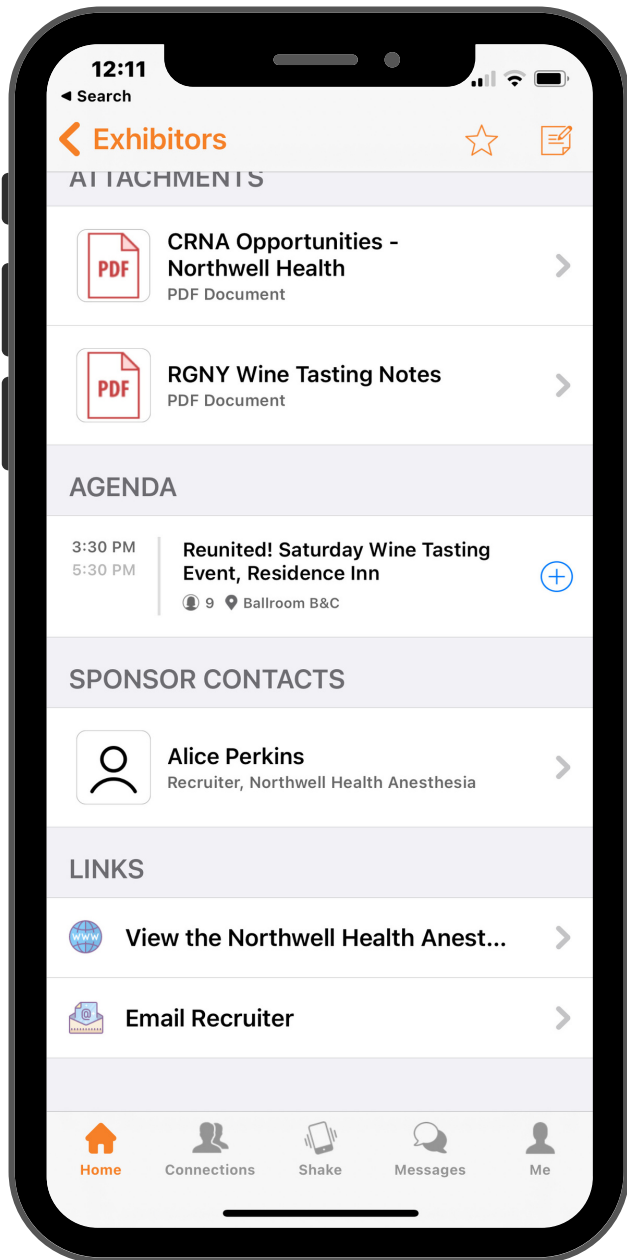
12:11
◂ Search

Exhibitors

ATTACHMENTS

PDF
CRNA Opportunities - Northwell Health
PDF Document

PDF
RGNY Wine Tasting Notes
PDF Document

AGENDA

3:30 PM
5:30 PM
Reunited! Saturday Wine Tasting Event, Residence Inn
9 Ballroom B&C

SPONSOR CONTACTS

Alice Perkins
Recruiter, Northwell Health Anesthesia

LINKS

View the Northwell Health Anest...

Email Recruiter

Home Connections Shake Messages Me